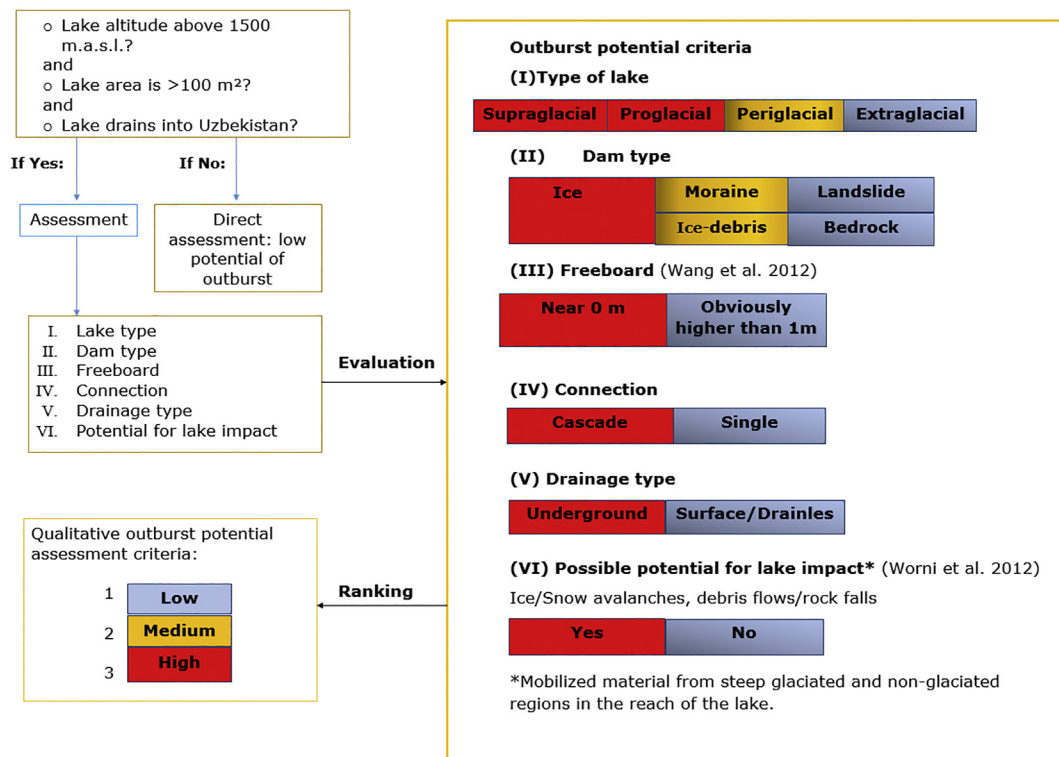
o Lake altitude above 1500 m.a.s.l.?
and
o Lake area is >100 m²?
and
o Lake drains into Uzbekistan?

If Yes:

If No:

Assessment

Direct assessment: low potential of outburst

I. Lake type
II. Dam type
III. Freeboard
IV. Connection
V. Drainage type
VI. Potential for lake impact

Evaluation

Qualitative outburst potential assessment criteria:

1 Low
2 Medium
3 High

Ranking

Outburst potential criteria

(I)Type of lake

| Supraglacial | Proglacial | Periglacial | Extraglacial |
|---|---|---|---|

(II) Dam type

| Ice | Moraine | Landslide |
|---|---|---|
| | Ice-debris | Bedrock |

(III) Freeboard (Wang et al. 2012)

| Near 0 m | Obviously higher than 1m |
|---|---|

(IV) Connection

| Cascade | Single |
|---|---|

(V) Drainage type

| Underground | Surface/Drainles |
|---|---|

(VI) Possible potential for lake impact* (Worni et al. 2012)

Ice/Snow avalanches, debris flows/rock falls

| Yes | No |
|---|---|

*Mobilized material from steep glaciated and non-glaciated regions in the reach of the lake.